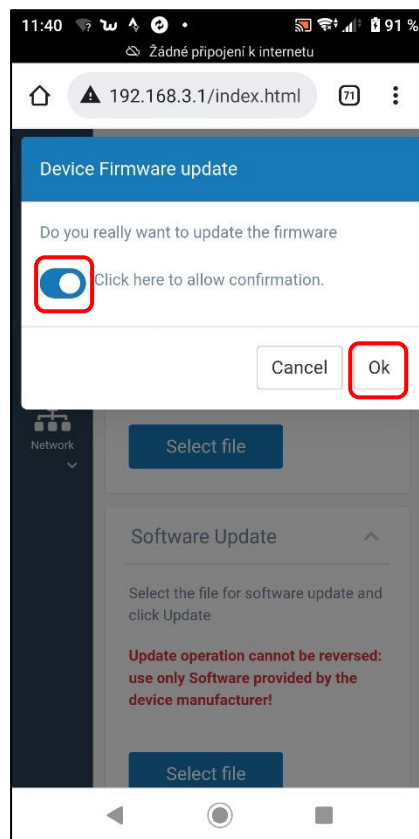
11:40 91 %

Žádné připojení k internetu

192.168.3.1/index.html

71

Device Firmware update

Do you really want to update the firmware

Click here to allow confirmation.

Cancel

Ok

Network

Select file

Software Update

Select the file for software update and click Update

Update operation cannot be reversed: use only Software provided by the device manufacturer!

Select file